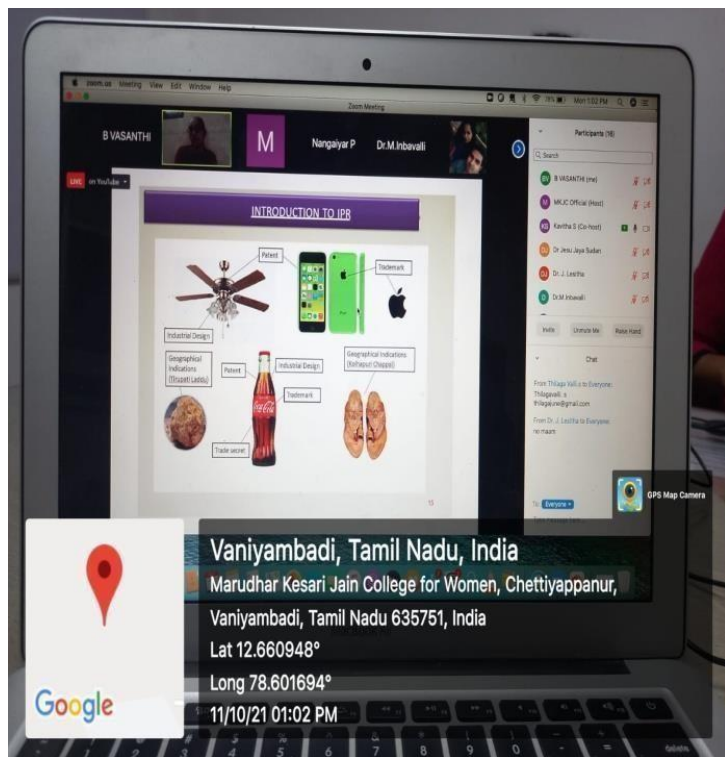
zoom.us Meeting View Edit Window Help

Zoom Meeting

Mon 1:02 PM

B VASANTHI

M

Nangaiyar P

Dr.M.Inbavalli

LIVE on YouTube

INTRODUCTION TO IPR

Patent

Trademark

Industrial Design

Geographical Indications (Tirupati Laddu)

Patent

Industrial Design

Trademark

Geographical Indications (Kolhapuri Chappal)

Trade secret

15

Participants (16)

Search

B VASANTHI (me)

MKJC Official (Host)

Kavitha S (Co-host)

Dr Jesu Jaya Sudan

Dr. J. Lexitha

Dr.M.Inbavalli

Invite

Unmute Me

Raise Hand

Chat

From Thilaga Valli.s to Everyone:
Thilagavalli. s
thilagaune@gmail.com

From Dr. J. Lexitha to Everyone:
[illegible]

To: Everyone

GPS Map Camera

Vaniyambadi, Tamil Nadu, India

Marudhar Kesari Jain College for Women, Chettiyappanur, Vaniyambadi, Tamil Nadu 635751, India

Lat 12.660948°

Long 78.601694°

11/10/21 01:02 PM

Google